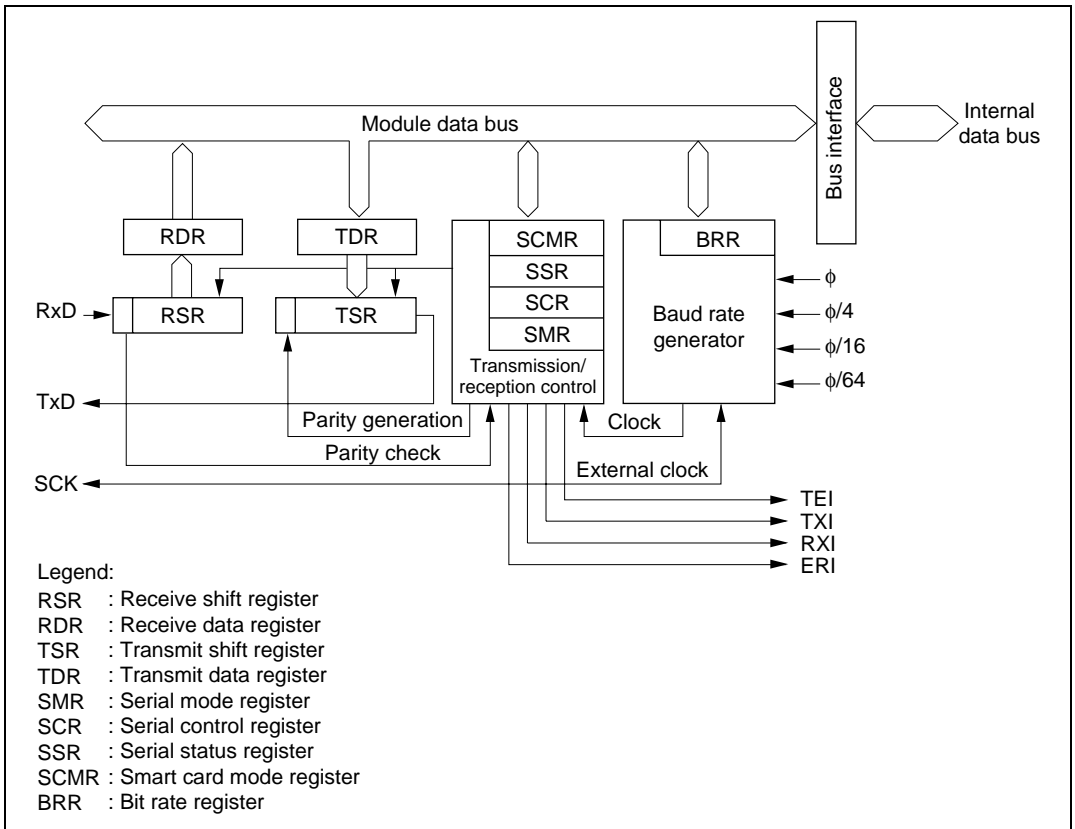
Module data bus

Bus interface

Internal data bus

RDR

TDR

SCMR

SSR

SCR

SMR

BRR

RxD

RSR

TSR

Baud rate generator

$\phi$

$\phi/4$

$\phi/16$

$\phi/64$

Transmission/ reception control

TxD

Parity generation

Parity check

Clock

External clock

SCK

TEI

TXI

RXI

ERI

Legend:
RSR : Receive shift register
RDR : Receive data register
TSR : Transmit shift register
TDR : Transmit data register
SMR : Serial mode register
SCR : Serial control register
SSR : Serial status register
SCMR : Smart card mode register
BRR : Bit rate register